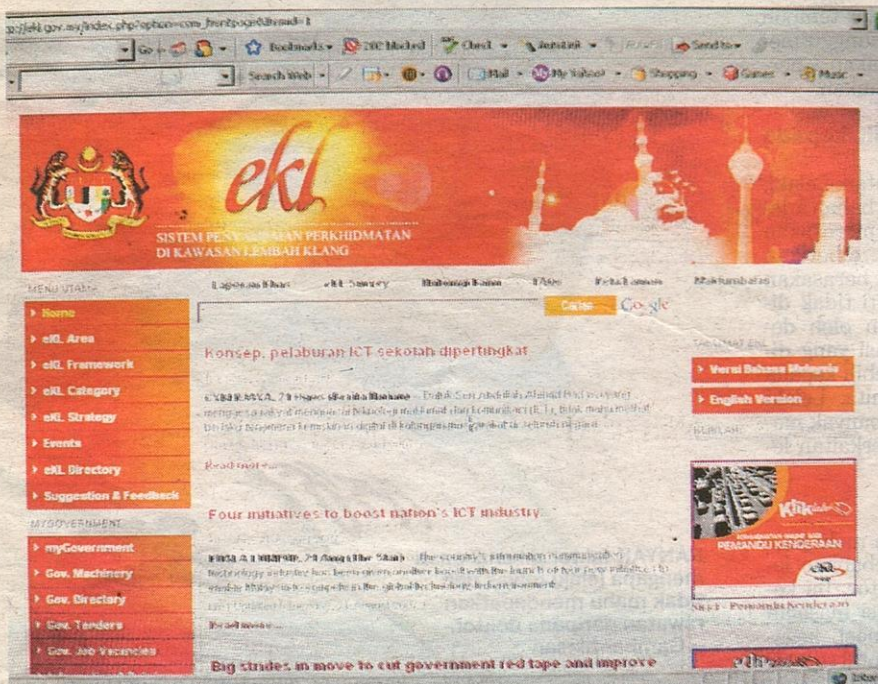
p://ekl.gov.my/index.php?option=com_frontpage&Itemid=1

Go | Bookmarks | 202 blocked | Check | AutoLink | Send to

Search Web | Mail | My Yahoo! | Shopping | Games | Music

ekl

SISTEM PENYAMPAIAN PERKHIDMATAN DI KAWASAN LEMBAH KLANG

MENU UTAMA

Laporan Khas | eKL Survey | Hubungi Kami | FAQs | Peta Laman | Maklumbalas

Home
eKL Area
eKL Framework
eKL Category
eKL Strategy
Events
eKL Directory
Suggestion & Feedback

MYGOVERNMENT

myGovernment
Gov. Machinery
Gov. Directory
Gov. Tenders
Gov. Job Vacancies

Carian Google

Konsep, pelaburan ICT sekolah dipertingkat

CYBERJAYA, 21 Ogos (Berita Harian) – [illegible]

Read more...

Four initiatives to boost nation's ICT industry

PUTRAJAYA, 21 Aug (The Star) – The country's information communication technology industry has been given another boost with the launch of four new initiatives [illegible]

Read more...

Big strides in move to cut government red tape and improve

Versi Bahasa Malaysia
English Version

Klik
PEMANDU KENDERAAN
ekl

SIKKP – Pemandu Kenderaan